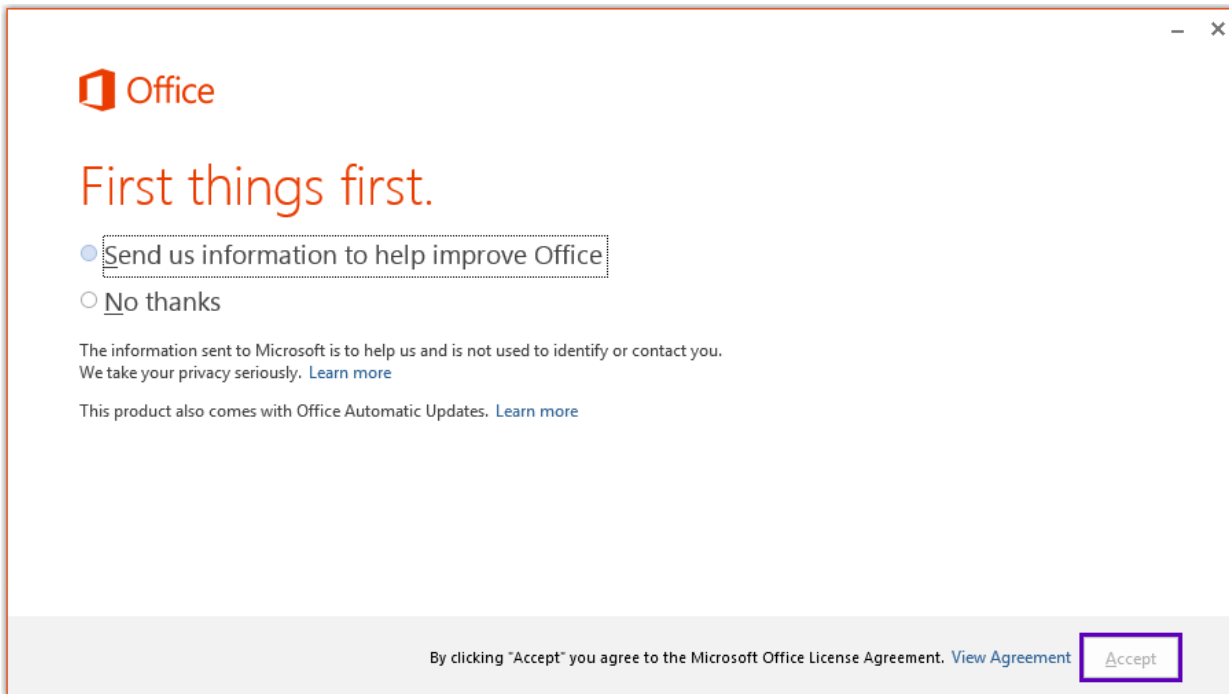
– ×

Office

First things first.

Send us information to help improve Office

No thanks

The information sent to Microsoft is to help us and is not used to identify or contact you. We take your privacy seriously. Learn more

This product also comes with Office Automatic Updates. Learn more

By clicking "Accept" you agree to the Microsoft Office License Agreement. View Agreement

Accept